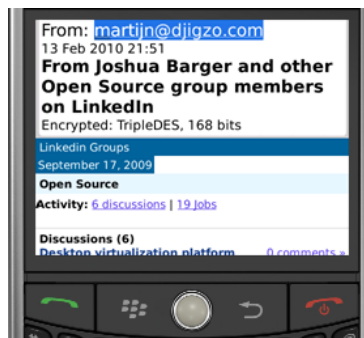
From: martijn@djigzo.com
13 Feb 2010 21:51

From Joshua Barger and other Open Source group members on LinkedIn

Encrypted: TripleDES, 168 bits

Linkedin Groups
September 17, 2009

Open Source

Activity: 6 discussions | 19 Jobs

Discussions (6)
Desktop virtualization platform 0 comments »